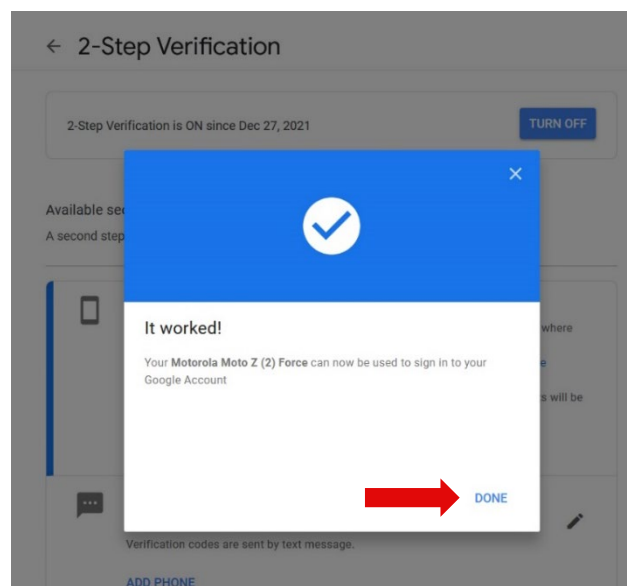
← 2-Step Verification

2-Step Verification is ON since Dec 27, 2021

TURN OFF

Available se

A second step

where

e

s will be

It worked!

Your **Motorola Moto Z (2) Force** can now be used to sign in to your Google Account

DONE

Verification codes are sent by text message.

ADD PHONE